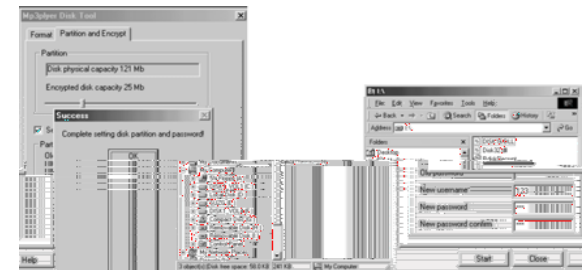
Mp3player Disk Tool

Format

Partition and Encrypt

Partition

Disk physical capacity 121 Mb

Encrypted disk capacity 25 Mb

Success

Complete setting disk partition and password!

OK

Help

File Edit View Favorites Tools Help

Back

Search

Folders

History

Address

Go

Folders

New username

New password

New password confirm

Start

Close

3 object(s) (Disk free space: 58.0 KB)

241 KB

My Computer